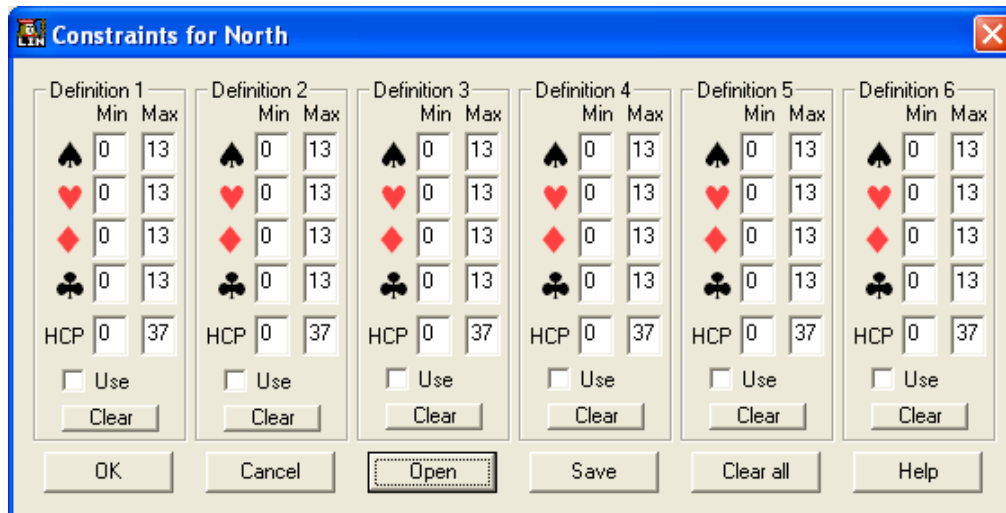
LIN Constraints for North

Definition 1
Min Max
♠ 0 13
♥ 0 13
♦ 0 13
♣ 0 13
HCP 0 37
Use
Clear

Definition 2
Min Max
♠ 0 13
♥ 0 13
♦ 0 13
♣ 0 13
HCP 0 37
Use
Clear

Definition 3
Min Max
♠ 0 13
♥ 0 13
♦ 0 13
♣ 0 13
HCP 0 37
Use
Clear

Definition 4
Min Max
♠ 0 13
♥ 0 13
♦ 0 13
♣ 0 13
HCP 0 37
Use
Clear

Definition 5
Min Max
♠ 0 13
♥ 0 13
♦ 0 13
♣ 0 13
HCP 0 37
Use
Clear

Definition 6
Min Max
♠ 0 13
♥ 0 13
♦ 0 13
♣ 0 13
HCP 0 37
Use
Clear

OK Cancel Open Save Clear all Help